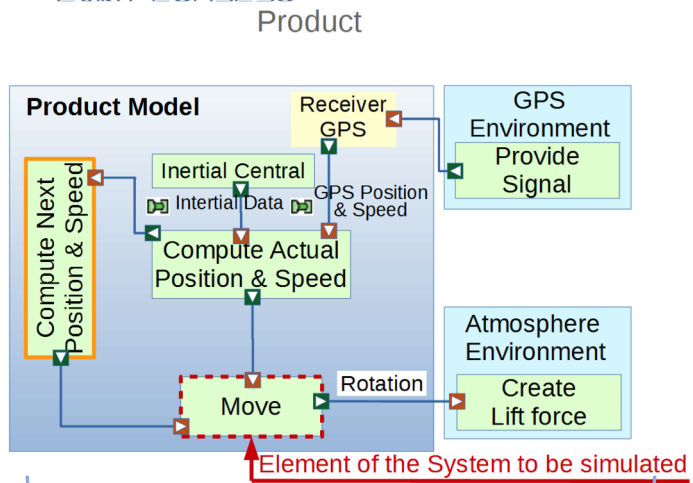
Product

Product Model

Receiver GPS

GPS Environment

Provide Signal

Inertial Central

Intertial Data

GPS Position & Speed

Compute Next Position & Speed

Compute Actual Position & Speed

Atmosphere Environment

Rotation

Move

Create Lift force

Element of the System to be simulated